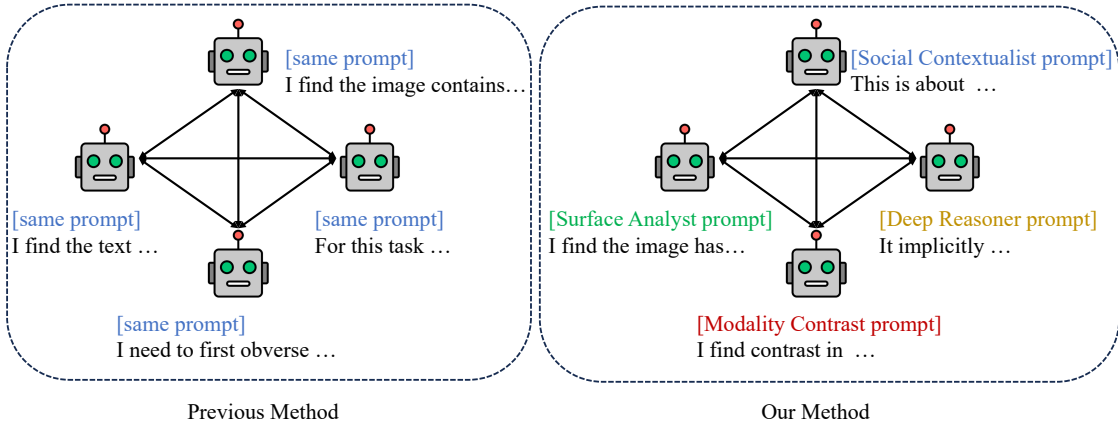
[same prompt]
I find the image contains…

[same prompt]
I find the text …

[same prompt]
For this task …

[same prompt]
I need to first obverse …

Previous Method

[Social Contextualist prompt]
This is about …

[Surface Analyst prompt]
I find the image has…

[Deep Reasoner prompt]
It implicitly …

[Modality Contrast prompt]
I find contrast in …

Our Method